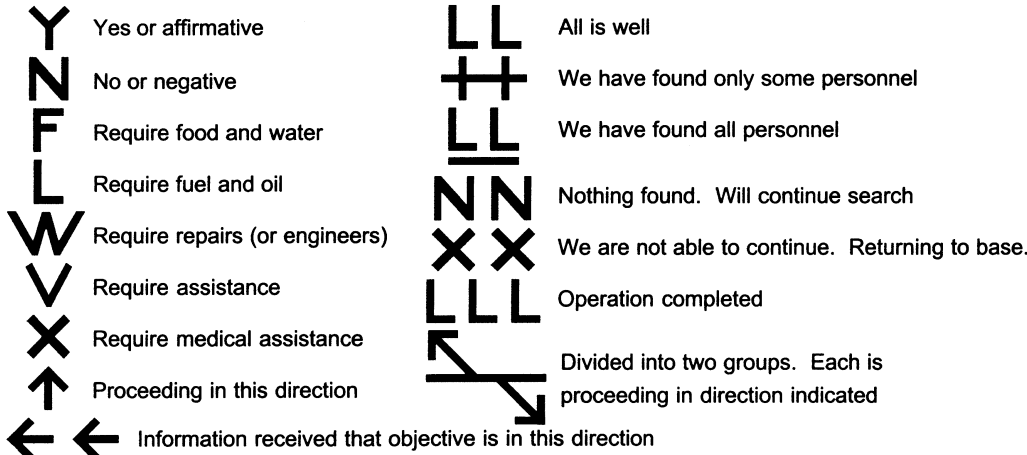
Y Yes or affirmative
N No or negative
F Require food and water
L Require fuel and oil
W Require repairs (or engineers)
V Require assistance
X Require medical assistance
↑ Proceeding in this direction
← ← Information received that objective is in this direction

LL All is well
++ We have found only some personnel
LL We have found all personnel
NN Nothing found. Will continue search
XX We are not able to continue. Returning to base.
LLL Operation completed
Divided into two groups. Each is proceeding in direction indicated